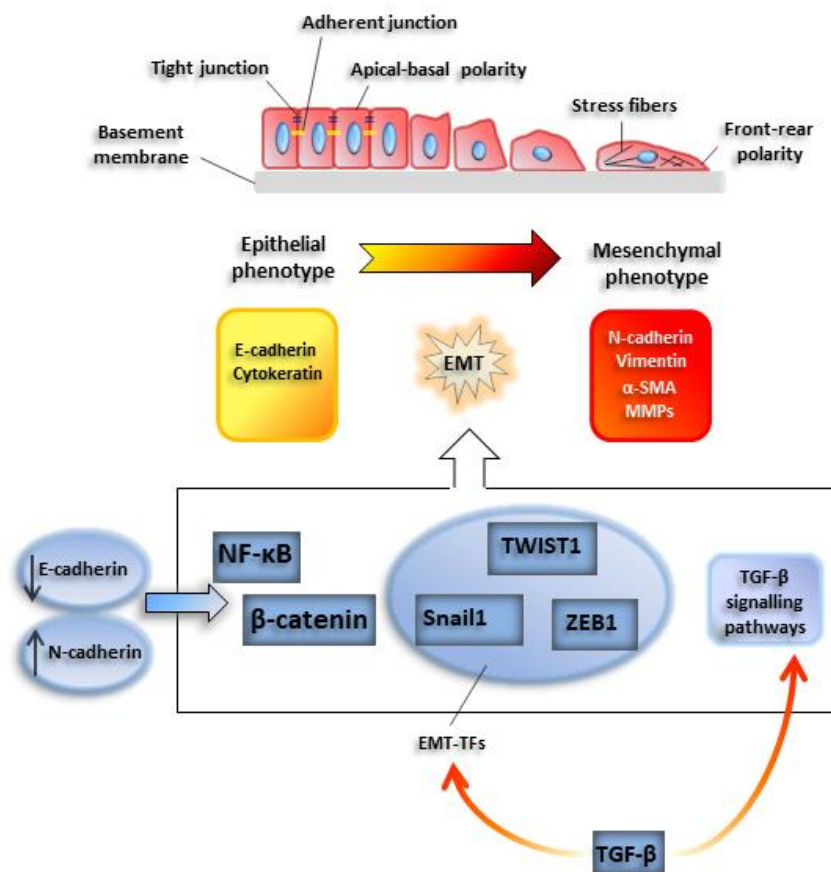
Adherent junction

Tight junction

Apical-basal polarity

Basement membrane

Stress fibers

Front-rear polarity

Epithelial phenotype

Mesenchymal phenotype

E-cadherin
Cytokeratin

EMT

N-cadherin
Vimentin
α-SMA
MMPs

E-cadherin

N-cadherin

NF-κB

β-catenin

TWIST1

Snail1

ZEB1

TGF-β signalling pathways

EMT-TFs

TGF-β